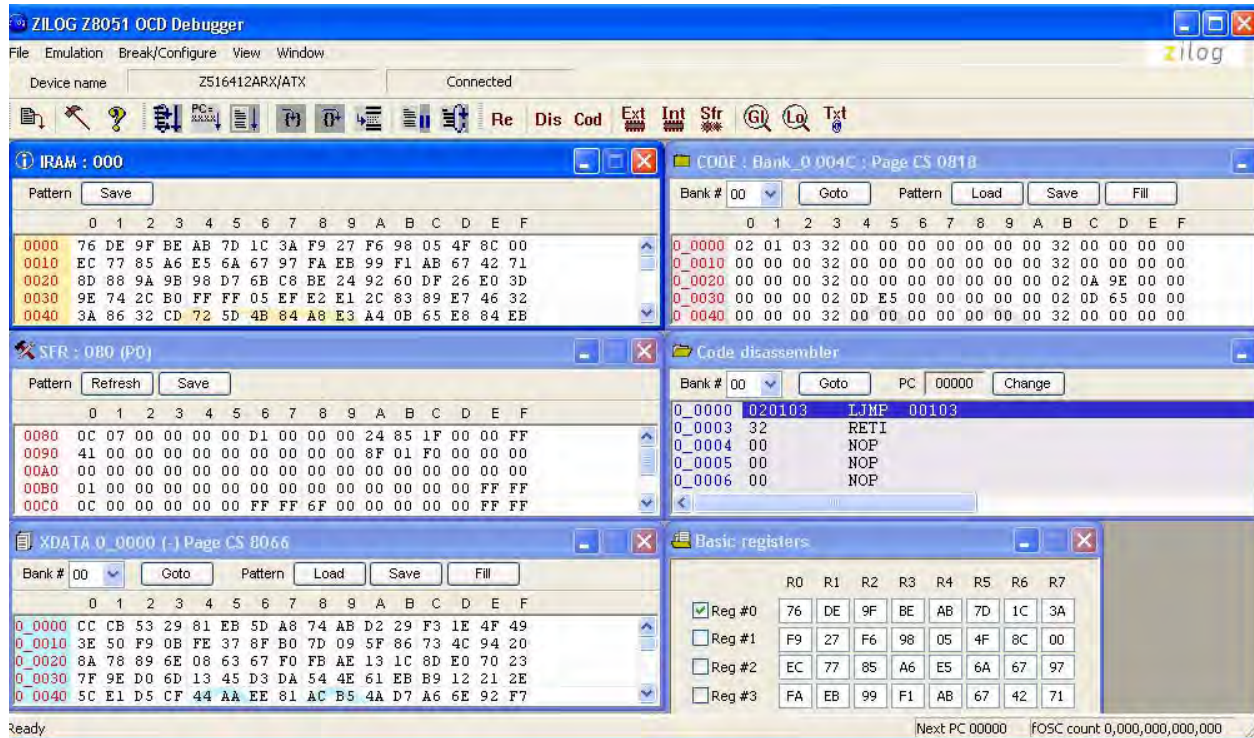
ZILOG Z8051 OCD Debugger

File Emulation Break/Configure View Window

zilog

Device name Z516412ARX/ATX Connected

Re Dis Cod Ext Int Sfr GL Lo Txt

IRAM : 000

Pattern Save

| | 0 | 1 | 2 | 3 | 4 | 5 | 6 | 7 | 8 | 9 | A | B | C | D | E | F |
|---|---|---|---|---|---|---|---|---|---|---|---|---|---|---|---|---|
| 0000 | 76 | DE | 9F | BE | AB | 7D | 1C | 3A | F9 | 27 | F6 | 98 | 05 | 4F | 8C | 00 |
| 0010 | EC | 77 | 85 | A6 | E5 | 6A | 67 | 97 | FA | EB | 99 | F1 | AB | 67 | 42 | 71 |
| 0020 | 8D | 88 | 9A | 9B | 98 | D7 | 6B | C8 | BE | 24 | 92 | 60 | DF | 26 | E0 | 3D |
| 0030 | 9E | 74 | 2C | B0 | FF | FF | 05 | EF | E2 | E1 | 2C | 83 | 89 | E7 | 46 | 32 |
| 0040 | 3A | 86 | 32 | CD | 72 | 5D | 4B | 84 | A8 | E3 | A4 | 0B | 65 | E8 | 84 | EB |

CODE : Bank_0 004C : Page CS 0818

Bank # 00 Goto Pattern Load Save Fill

| | 0 | 1 | 2 | 3 | 4 | 5 | 6 | 7 | 8 | 9 | A | B | C | D | E | F |
|---|---|---|---|---|---|---|---|---|---|---|---|---|---|---|---|---|
| 0_0000 | 02 | 01 | 03 | 32 | 00 | 00 | 00 | 00 | 00 | 00 | 00 | 32 | 00 | 00 | 00 | 00 |
| 0_0010 | 00 | 00 | 00 | 32 | 00 | 00 | 00 | 00 | 00 | 00 | 00 | 32 | 00 | 00 | 00 | 00 |
| 0_0020 | 00 | 00 | 00 | 32 | 00 | 00 | 00 | 00 | 00 | 00 | 00 | 02 | 0A | 9E | 00 | 00 |
| 0_0030 | 00 | 00 | 00 | 02 | 0D | E5 | 00 | 00 | 00 | 00 | 00 | 02 | 0D | 65 | 00 | 00 |
| 0_0040 | 00 | 00 | 00 | 32 | 00 | 00 | 00 | 00 | 00 | 00 | 00 | 32 | 00 | 00 | 00 | 00 |

SFR : 080 (P0)

Pattern Refresh Save

| | 0 | 1 | 2 | 3 | 4 | 5 | 6 | 7 | 8 | 9 | A | B | C | D | E | F |
|---|---|---|---|---|---|---|---|---|---|---|---|---|---|---|---|---|
| 0080 | 0C | 07 | 00 | 00 | 00 | 00 | D1 | 00 | 00 | 00 | 24 | 85 | 1F | 00 | 00 | FF |
| 0090 | 41 | 00 | 00 | 00 | 00 | 00 | 00 | 00 | 00 | 8F | 01 | F0 | 00 | 00 | 00 | 00 |
| 00A0 | 00 | 00 | 00 | 00 | 00 | 00 | 00 | 00 | 00 | 00 | 00 | 00 | 00 | 00 | 00 | 00 |
| 00B0 | 01 | 00 | 00 | 00 | 00 | 00 | 00 | 00 | 00 | 00 | 00 | 00 | 00 | 00 | FF | FF |
| 00C0 | 0C | 00 | 00 | 00 | 00 | 00 | FF | FF | 6F | 00 | 00 | 00 | 00 | 00 | FF | FF |

Code disassembler

Bank # 00 Goto PC 00000 Change

0_0000 020103 LJMP 00103
0_0003 32 RETI
0_0004 00 NOP
0_0005 00 NOP
0_0006 00 NOP

XDATA 0_0000 (-) Page CS 8066

Bank # 00 Goto Pattern Load Save Fill

| | 0 | 1 | 2 | 3 | 4 | 5 | 6 | 7 | 8 | 9 | A | B | C | D | E | F |
|---|---|---|---|---|---|---|---|---|---|---|---|---|---|---|---|---|
| 0_0000 | CC | CB | 53 | 29 | 81 | EB | 5D | A8 | 74 | AB | D2 | 29 | F3 | 1E | 4F | 49 |
| 0_0010 | 3E | 50 | F9 | 0B | FE | 37 | 8F | B0 | 7D | 09 | 5F | 86 | 73 | 4C | 94 | 20 |
| 0_0020 | 8A | 78 | 89 | 6E | 08 | 63 | 67 | F0 | FB | AE | 13 | 1C | 8D | E0 | 70 | 23 |
| 0_0030 | 7F | 9E | D0 | 6D | 13 | 45 | D3 | DA | 54 | 4E | 61 | EB | B9 | 12 | 21 | 2E |
| 0_0040 | 5C | E1 | D5 | CF | 44 | AA | EE | 81 | AC | B5 | 4A | D7 | A6 | 6E | 92 | F7 |

Basic registers

| | R0 | R1 | R2 | R3 | R4 | R5 | R6 | R7 |
|---|---|---|---|---|---|---|---|---|
| Reg #0 | 76 | DE | 9F | BE | AB | 7D | 1C | 3A |
| Reg #1 | F9 | 27 | F6 | 98 | 05 | 4F | 8C | 00 |
| Reg #2 | EC | 77 | 85 | A6 | E5 | 6A | 67 | 97 |
| Reg #3 | FA | EB | 99 | F1 | AB | 67 | 42 | 71 |

Ready Next PC 00000 fOSC count 0,000,000,000,000